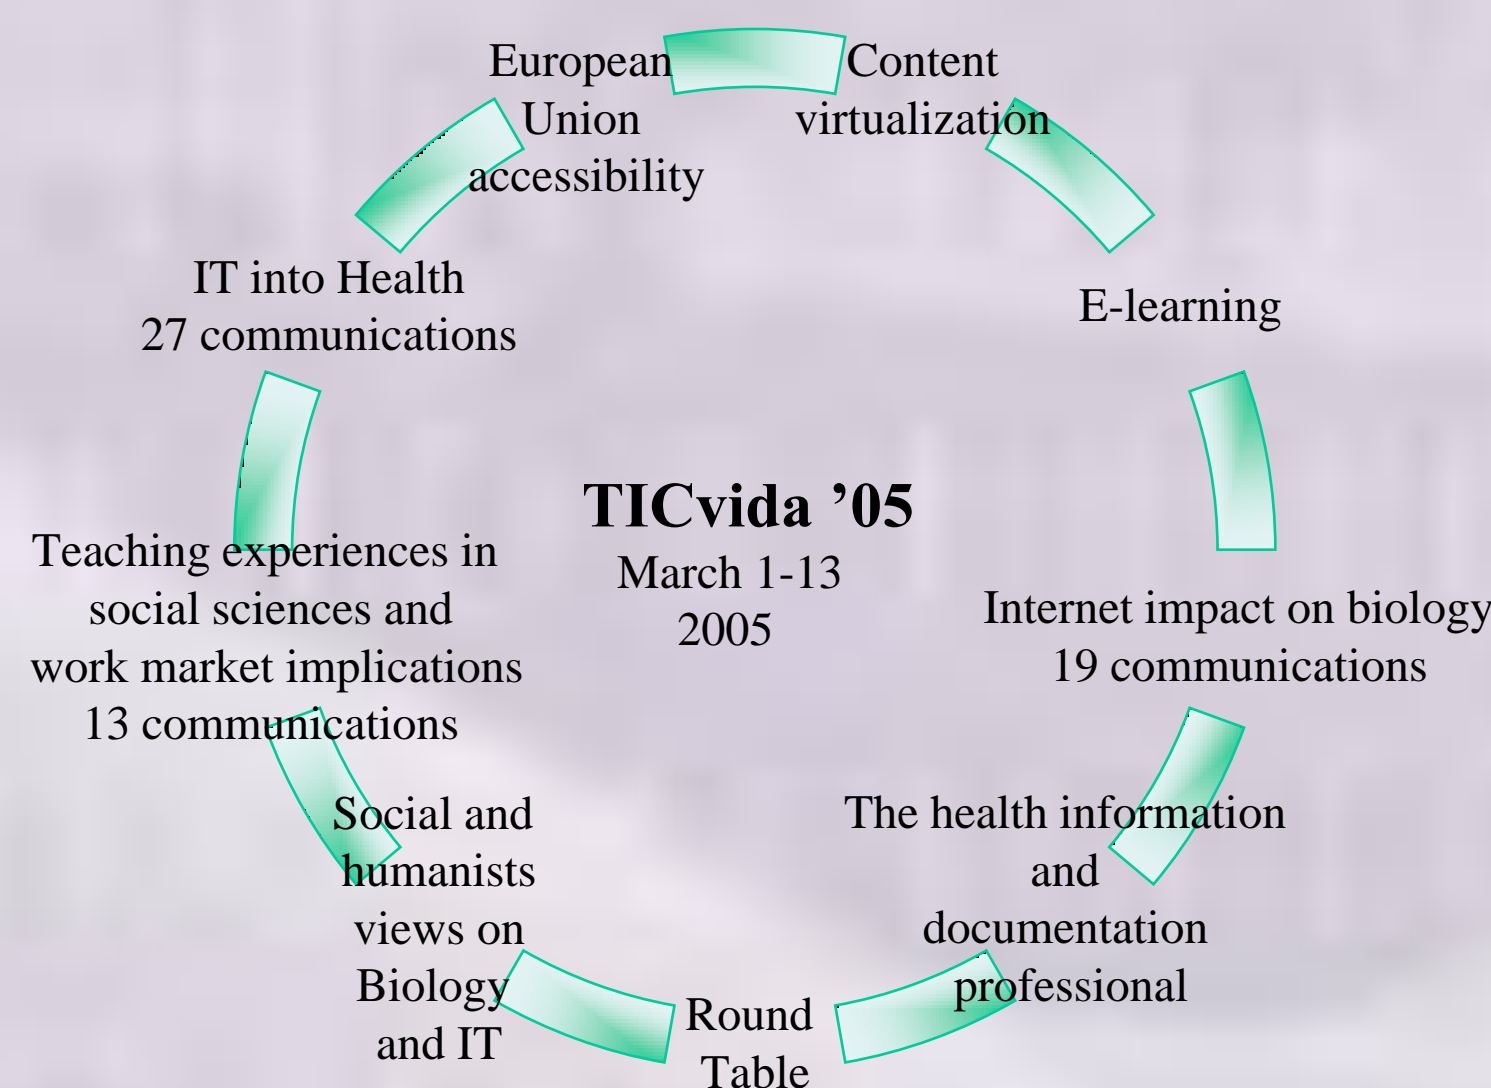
TICvida ’05
March 1-13
2005

Content virtualization

E-learning

Internet impact on biology
19 communications

The health information and documentation professional

Round Table

Social and humanists views on Biology and IT

Teaching experiences in social sciences and work market implications
13 communications

IT into Health
27 communications

European Union accessibility